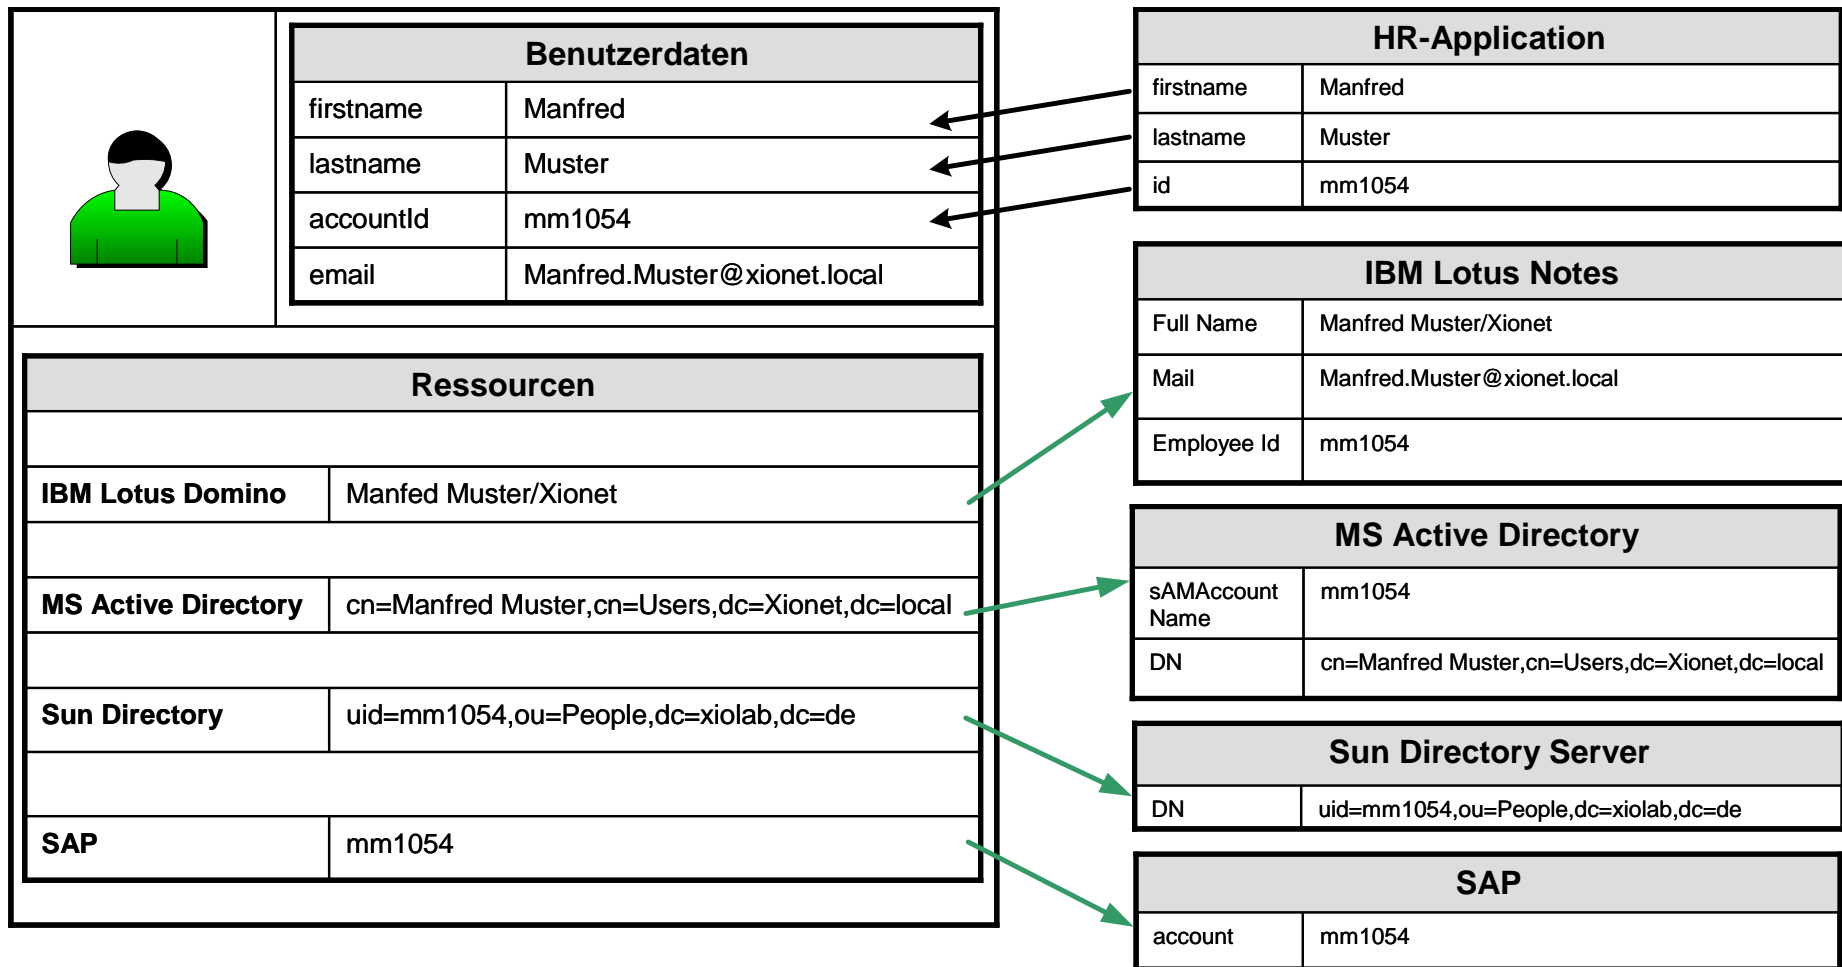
| Benutzerdaten | |
|---|---|
| firstname | Manfred |
| lastname | Muster |
| accountId | mm1054 |
| email | Manfred.Muster@xionet.local |

| Ressourcen | |
|---|---|
| | |
| IBM Lotus Domino | Manfed Muster/Xionet |
| | |
| MS Active Directory | cn=Manfred Muster,cn=Users,dc=Xionet,dc=local |
| | |
| Sun Directory | uid=mm1054,ou=People,dc=xiolab,dc=de |
| | |
| SAP | mm1054 |

| HR-Application | |
|---|---|
| firstname | Manfred |
| lastname | Muster |
| id | mm1054 |

| IBM Lotus Notes | |
|---|---|
| Full Name | Manfred Muster/Xionet |
| Mail | Manfred.Muster@xionet.local |
| Employee Id | mm1054 |

| MS Active Directory | |
|---|---|
| sAMAccount Name | mm1054 |
| DN | cn=Manfred Muster,cn=Users,dc=Xionet,dc=local |

| Sun Directory Server | |
|---|---|
| DN | uid=mm1054,ou=People,dc=xiolab,dc=de |

| SAP | |
|---|---|
| account | mm1054 |